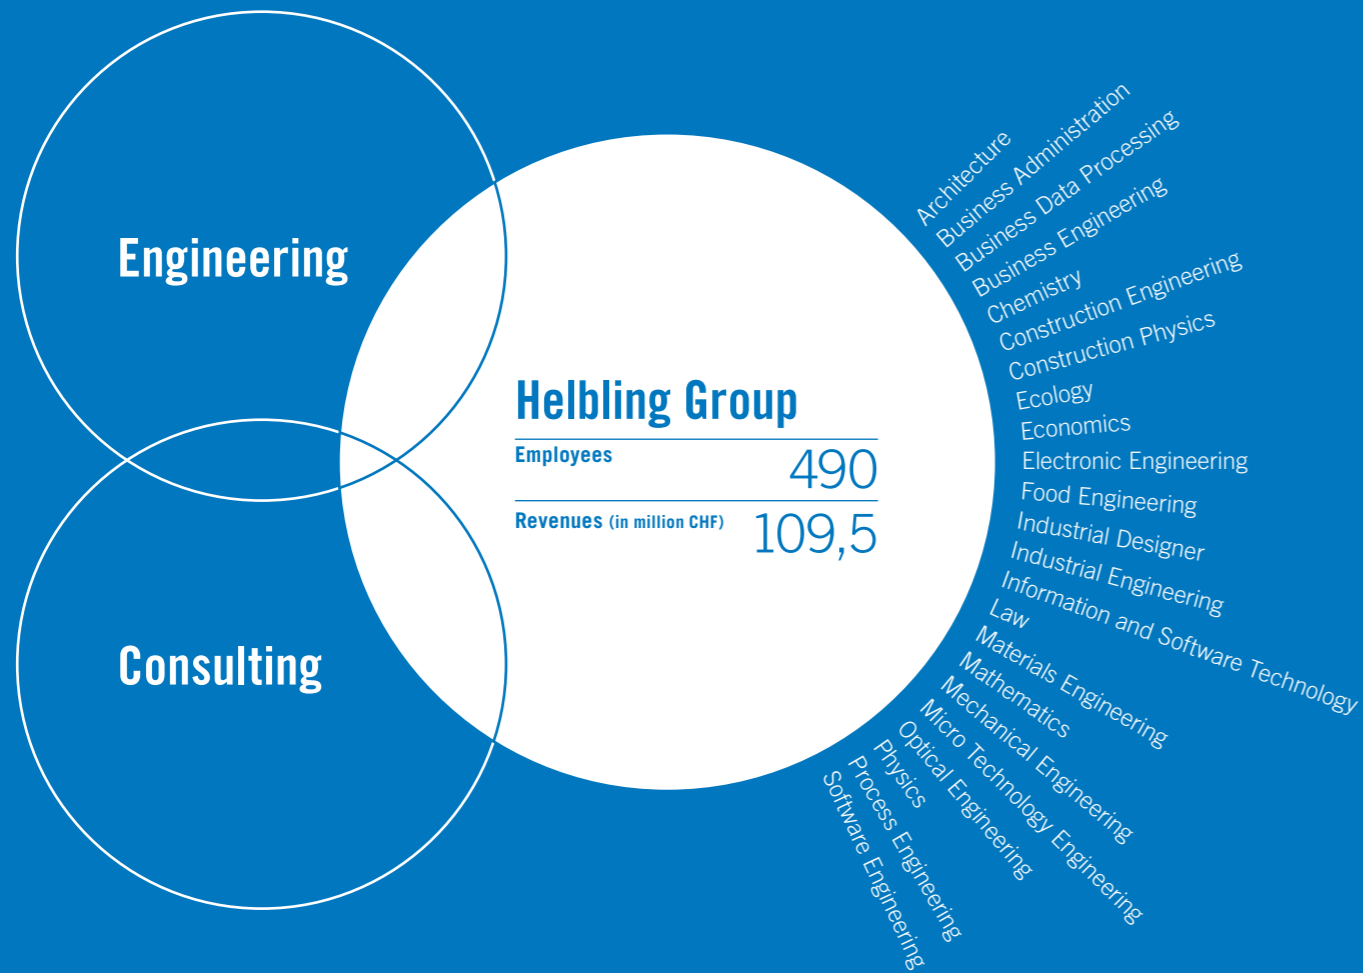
Engineering

Consulting

Helbling Group

Employees 490

Revenues (in million CHF) 109,5

Architecture
Business Administration
Business Data Processing
Business Engineering
Chemistry
Construction Engineering
Construction Physics
Ecology
Economics
Electronic Engineering
Food Engineering
Industrial Designer
Industrial Engineering
Information and Software Technology
Law
Materials Engineering
Mathematics
Mechanical Engineering
Micro Technology Engineering
Optical Engineering
Physics
Process Engineering
Software Engineering